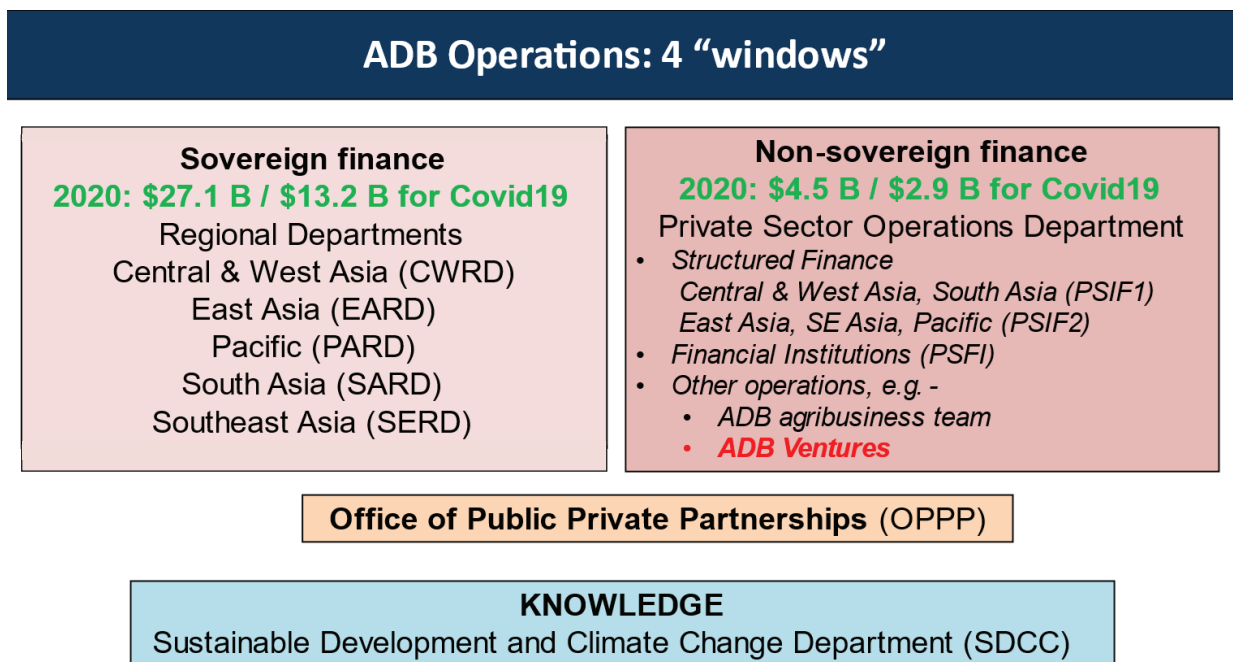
ADB Operations: 4 “windows”

Sovereign finance
2020: \$27.1 B / \$13.2 B for Covid19
Regional Departments
Central & West Asia (CWRD)
East Asia (EARD)
Pacific (PARD)
South Asia (SARD)
Southeast Asia (SERD)

Non-sovereign finance
2020: \$4.5 B / \$2.9 B for Covid19
Private Sector Operations Department
• Structured Finance
Central & West Asia, South Asia (PSIF1)
East Asia, SE Asia, Pacific (PSIF2)
• Financial Institutions (PSFI)
• Other operations, e.g. -
• ADB agribusiness team
• ADB Ventures

Office of Public Private Partnerships (OPPP)

KNOWLEDGE
Sustainable Development and Climate Change Department (SDCC)